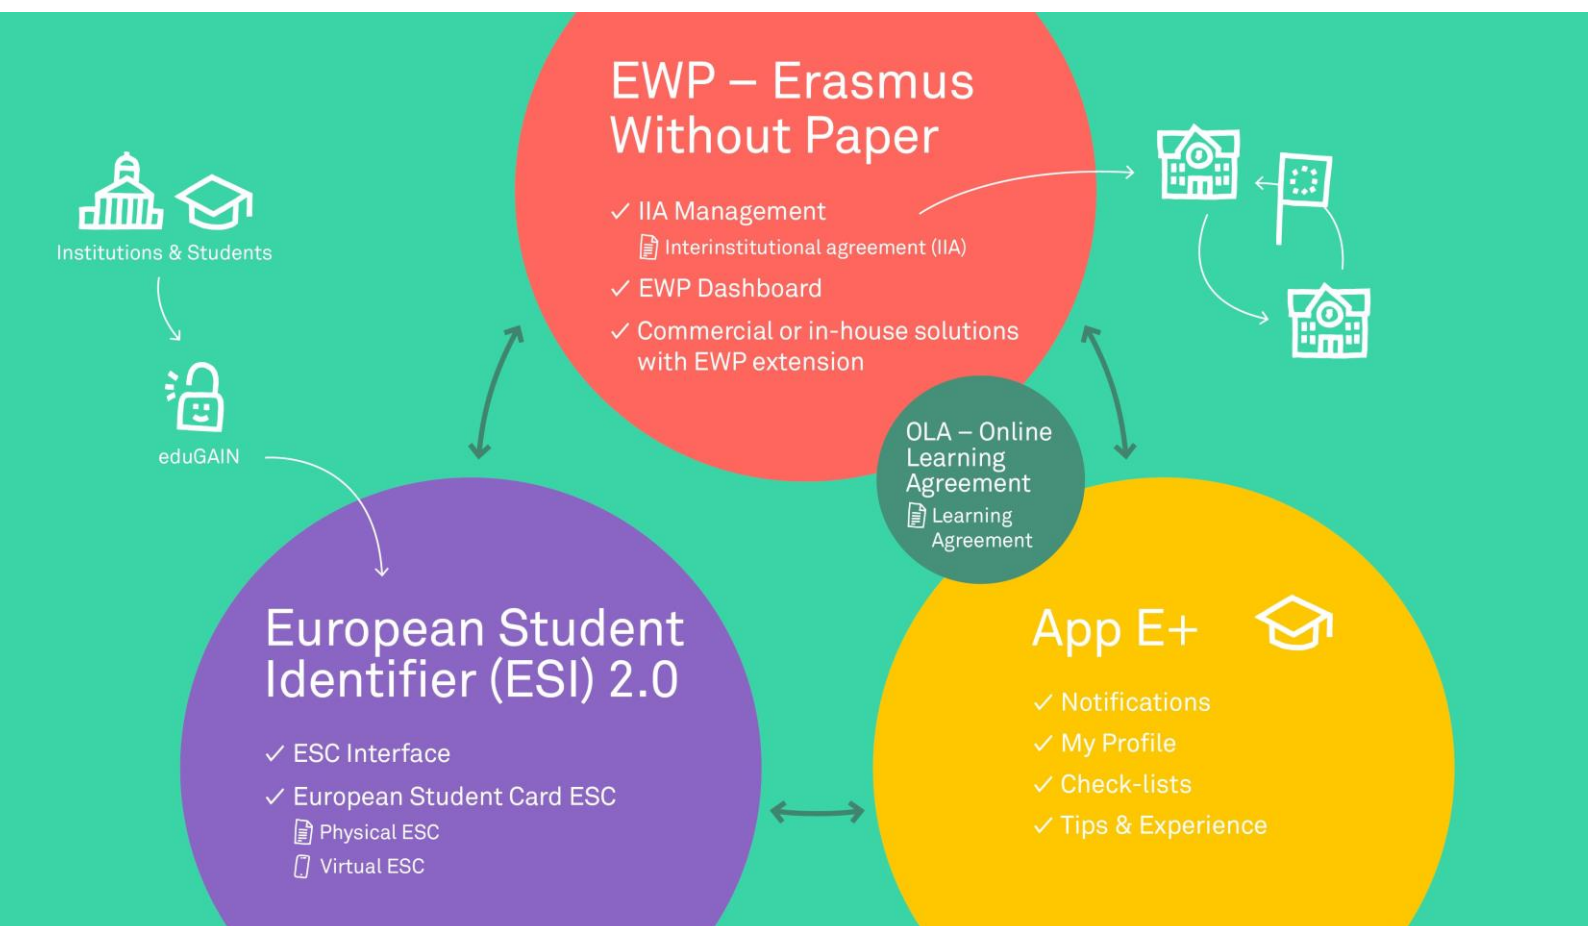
Institutions & Students

eduGAIN

EWP – Erasmus Without Paper

✓ IIA Management
Interinstitutional agreement (IIA)

✓ EWP Dashboard

✓ Commercial or in-house solutions with EWP extension

OLA – Online Learning Agreement
Learning Agreement

European Student Identifier (ESI) 2.0

✓ ESC Interface

✓ European Student Card ESC
Physical ESC
Virtual ESC

App E+

✓ Notifications
✓ My Profile
✓ Check-lists
✓ Tips & Experience